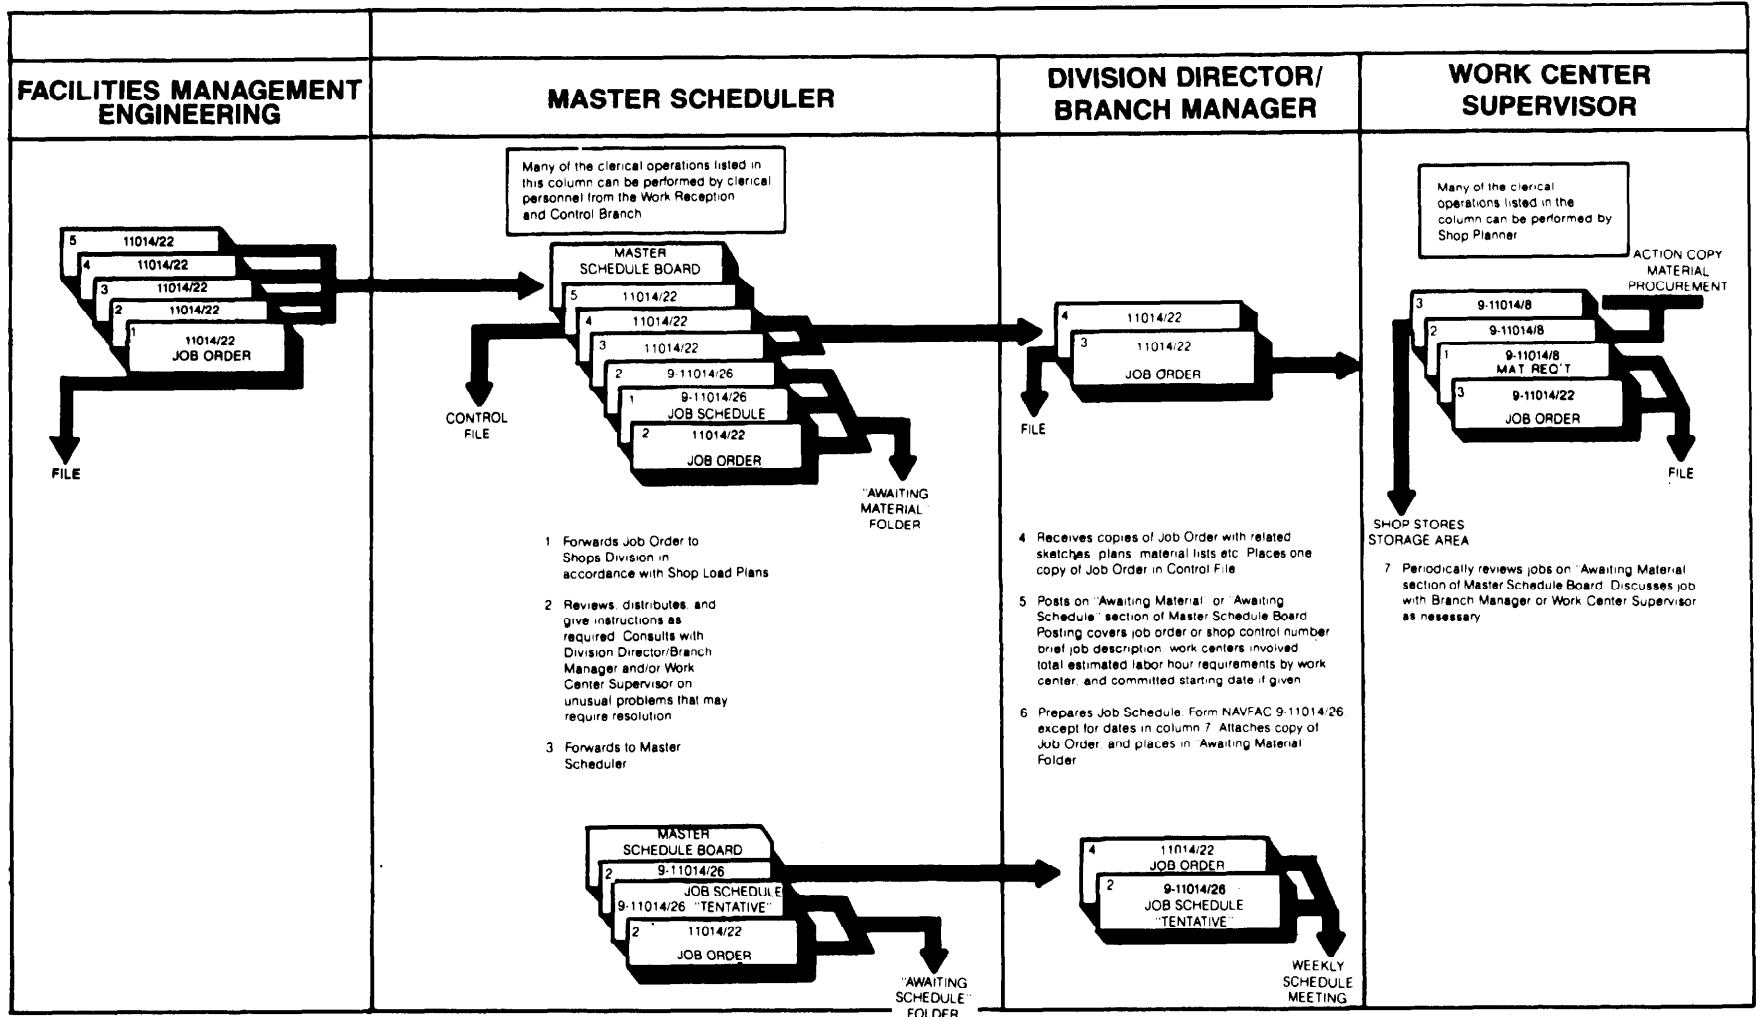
FACILITIES MANAGEMENT ENGINEERING

5 11014/22
4 11014/22
3 11014/22
2 11014/22
1 11014/22 JOB ORDER

FILE

MASTER SCHEDULER

Many of the clerical operations listed in this column can be performed by clerical personnel from the Work Reception and Control Branch

MASTER SCHEDULE BOARD
5 11014/22
4 11014/22
3 11014/22
2 9-11014/26
1 9-11014/26 JOB SCHEDULE
2 11014/22 JOB ORDER

CONTROL FILE

"AWAITING MATERIAL" FOLDER

1 Forwards Job Order to Shops Division in accordance with Shop Load Plans

2 Reviews, distributes, and give instructions as required. Consults with Division Director/Branch Manager and/or Work Center Supervisor on unusual problems that may require resolution

3 Forwards to Master Scheduler

MASTER SCHEDULE BOARD
2 9-11014/26
JOB SCHEDULE 9-11014/26 "TENTATIVE"
2 11014/22 JOB ORDER

"AWAITING SCHEDULE" FOLDER

DIVISION DIRECTOR/ BRANCH MANAGER

4 11014/22
3 11014/22 JOB ORDER

FILE

4 Receives copies of Job Order with related sketches, plans, material lists etc. Places one copy of Job Order in Control File

5 Posts on "Awaiting Material" or "Awaiting Schedule" section of Master Schedule Board. Posting covers job order or shop control number brief job description, work centers involved total estimated labor hour requirements by work center, and committed starting date if given

6 Prepares Job Schedule, Form NAVFAC 9-11014/26 except for dates in column 7. Attaches copy of Job Order, and places in "Awaiting Material" Folder

4 11014/22 JOB ORDER
2 9-11014/26 JOB SCHEDULE "TENTATIVE"

WEEKLY SCHEDULE MEETING

WORK CENTER SUPERVISOR

Many of the clerical operations listed in the column can be performed by Shop Planner

ACTION COPY MATERIAL PROCUREMENT

3 9-11014/8
2 9-11014/8
1 9-11014/8 MAT REQ'T
3 9-11014/22 JOB ORDER

FILE

SHOP STORES STORAGE AREA

7 Periodically reviews jobs on "Awaiting Material" section of Master Schedule Board. Discusses job with Branch Manager or Work Center Supervisor as nesessary